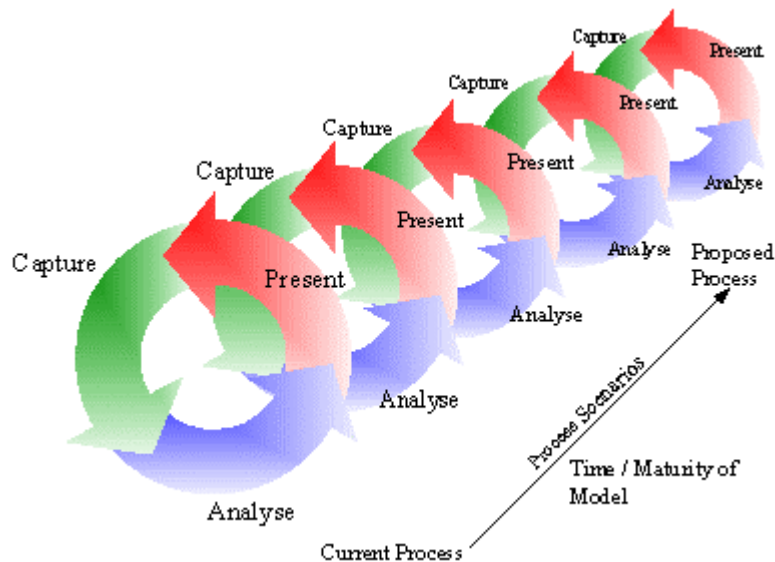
Capture
Present
Capture
Present
Capture
Present
Capture
Present
Capture
Present
Capture
Present
Analyse
Analyse
Analyse
Analyse
Analyse
Analyse
Proposed Process
Process Scenarios
Time / Maturity of Model
Current Process